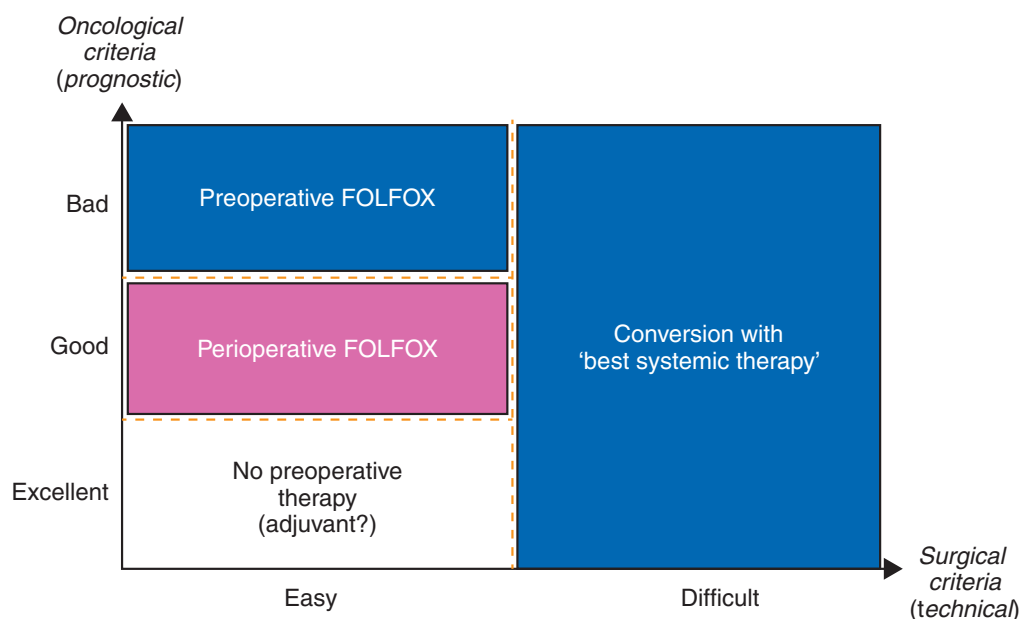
Oncological criteria (prognostic)

Bad

Good

Excellent

Preoperative FOLFOX

Perioperative FOLFOX

No preoperative therapy (adjuvant?)

Conversion with 'best systemic therapy'

Easy

Difficult

Surgical criteria (technical)